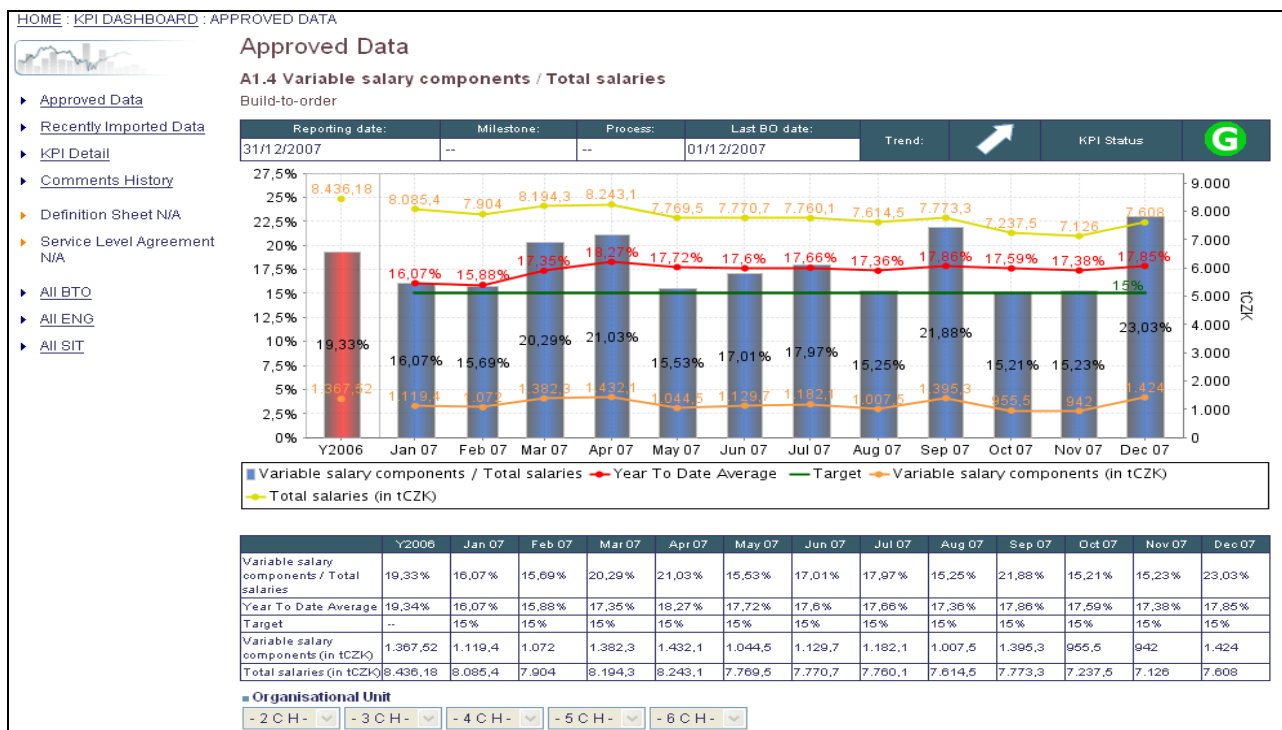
HOME : KPI DASHBOARD : APPROVED DATA

Approved Data

Approved Data
Recently Imported Data
KPI Detail
Comments History
Definition Sheet N/A
Service Level Agreement N/A
All BTO
All ENG
All SIT

A1.4 Variable salary components / Total salaries
Build-to-order

| Reporting date: | Milestone: | Process: | Last BO date: | Trend: | | KPI Status | |
|---|---|---|---|---|---|---|---|
| 31/12/2007 | -- | -- | 01/12/2007 | | | | G |

27,5%
25%
22,5%
20%
17,5%
15%
12,5%
10%
7,5%
5%
2,5%
0%

9.000
8.000
7.000
6.000
5.000
4.000
3.000
2.000
1.000
0
tCZK

8.436,18 8.085,4 7.904 8.194,3 8.243,1 7.769,5 7.770,7 7.760,1 7.614,5 7.773,3 7.237,5 7.126 7.608
16,07% 15,88% 17,35% 18,27% 17,72% 17,6% 17,66% 17,36% 17,86% 17,59% 17,38% 17,85%
15%
19,33% 16,07% 15,69% 20,29% 21,03% 15,53% 17,01% 17,97% 15,25% 21,88% 15,21% 15,23% 23,03%
1.367,52 1.119,4 1.072 1.382,3 1.432,1 1.044,5 1.129,7 1.182,1 1.007,5 1.395,3 955,5 942 1.424

Y2006 Jan 07 Feb 07 Mar 07 Apr 07 May 07 Jun 07 Jul 07 Aug 07 Sep 07 Oct 07 Nov 07 Dec 07

Variable salary components / Total salaries   Year To Date Average   Target   Variable salary components (in tCZK)   Total salaries (in tCZK)

| | Y2006 | Jan 07 | Feb 07 | Mar 07 | Apr 07 | May 07 | Jun 07 | Jul 07 | Aug 07 | Sep 07 | Oct 07 | Nov 07 | Dec 07 |
|---|---|---|---|---|---|---|---|---|---|---|---|---|---|
| Variable salary components / Total salaries | 19,33% | 16,07% | 15,69% | 20,29% | 21,03% | 15,53% | 17,01% | 17,97% | 15,25% | 21,88% | 15,21% | 15,23% | 23,03% |
| Year To Date Average | 19,34% | 16,07% | 15,88% | 17,35% | 18,27% | 17,72% | 17,6% | 17,66% | 17,36% | 17,86% | 17,59% | 17,38% | 17,85% |
| Target | -- | 15% | 15% | 15% | 15% | 15% | 15% | 15% | 15% | 15% | 15% | 15% | 15% |
| Variable salary components (in tCZK) | 1.367,52 | 1.119,4 | 1.072 | 1.382,3 | 1.432,1 | 1.044,5 | 1.129,7 | 1.182,1 | 1.007,5 | 1.395,3 | 955,5 | 942 | 1.424 |
| Total salaries (in tCZK) | 8.436,18 | 8.085,4 | 7.904 | 8.194,3 | 8.243,1 | 7.769,5 | 7.770,7 | 7.760,1 | 7.614,5 | 7.773,3 | 7.237,5 | 7.126 | 7.608 |

Organisational Unit
- 2 C H -   - 3 C H -   - 4 C H -   - 5 C H -   - 6 C H -